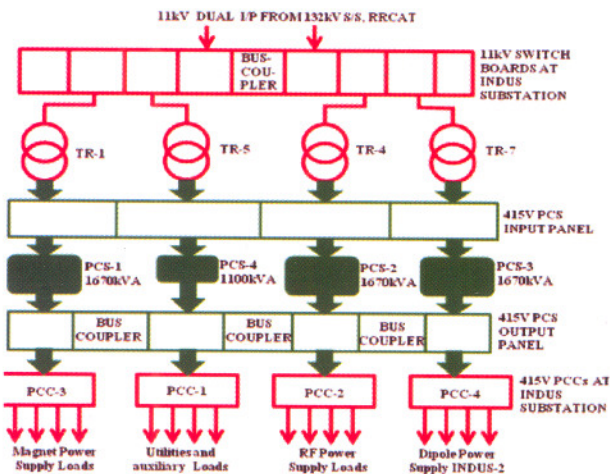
11kV DUAL I/P FROM 132kV S/S, RRCAT

BUS-COUPLER

11kV SWITCH BOARDS AT INDUS SUBSTATION

TR-1

TR-5

TR-4

TR-7

415V PCS INPUT PANEL

PCS-1 1670kVA

PCS-4 1100kVA

PCS-2 1670kVA

PCS-3 1670kVA

BUS COUPLER

BUS COUPLER

BUS COUPLER

415V PCS OUTPUT PANEL

PCC-3

PCC-1

PCC-2

PCC-4

415V PCCs AT INDUS SUBSTATION

Magnet Power Supply Loads

Utilities and auxiliary Loads

RF Power Supply Loads

Dipole Power Supply INDUS-2